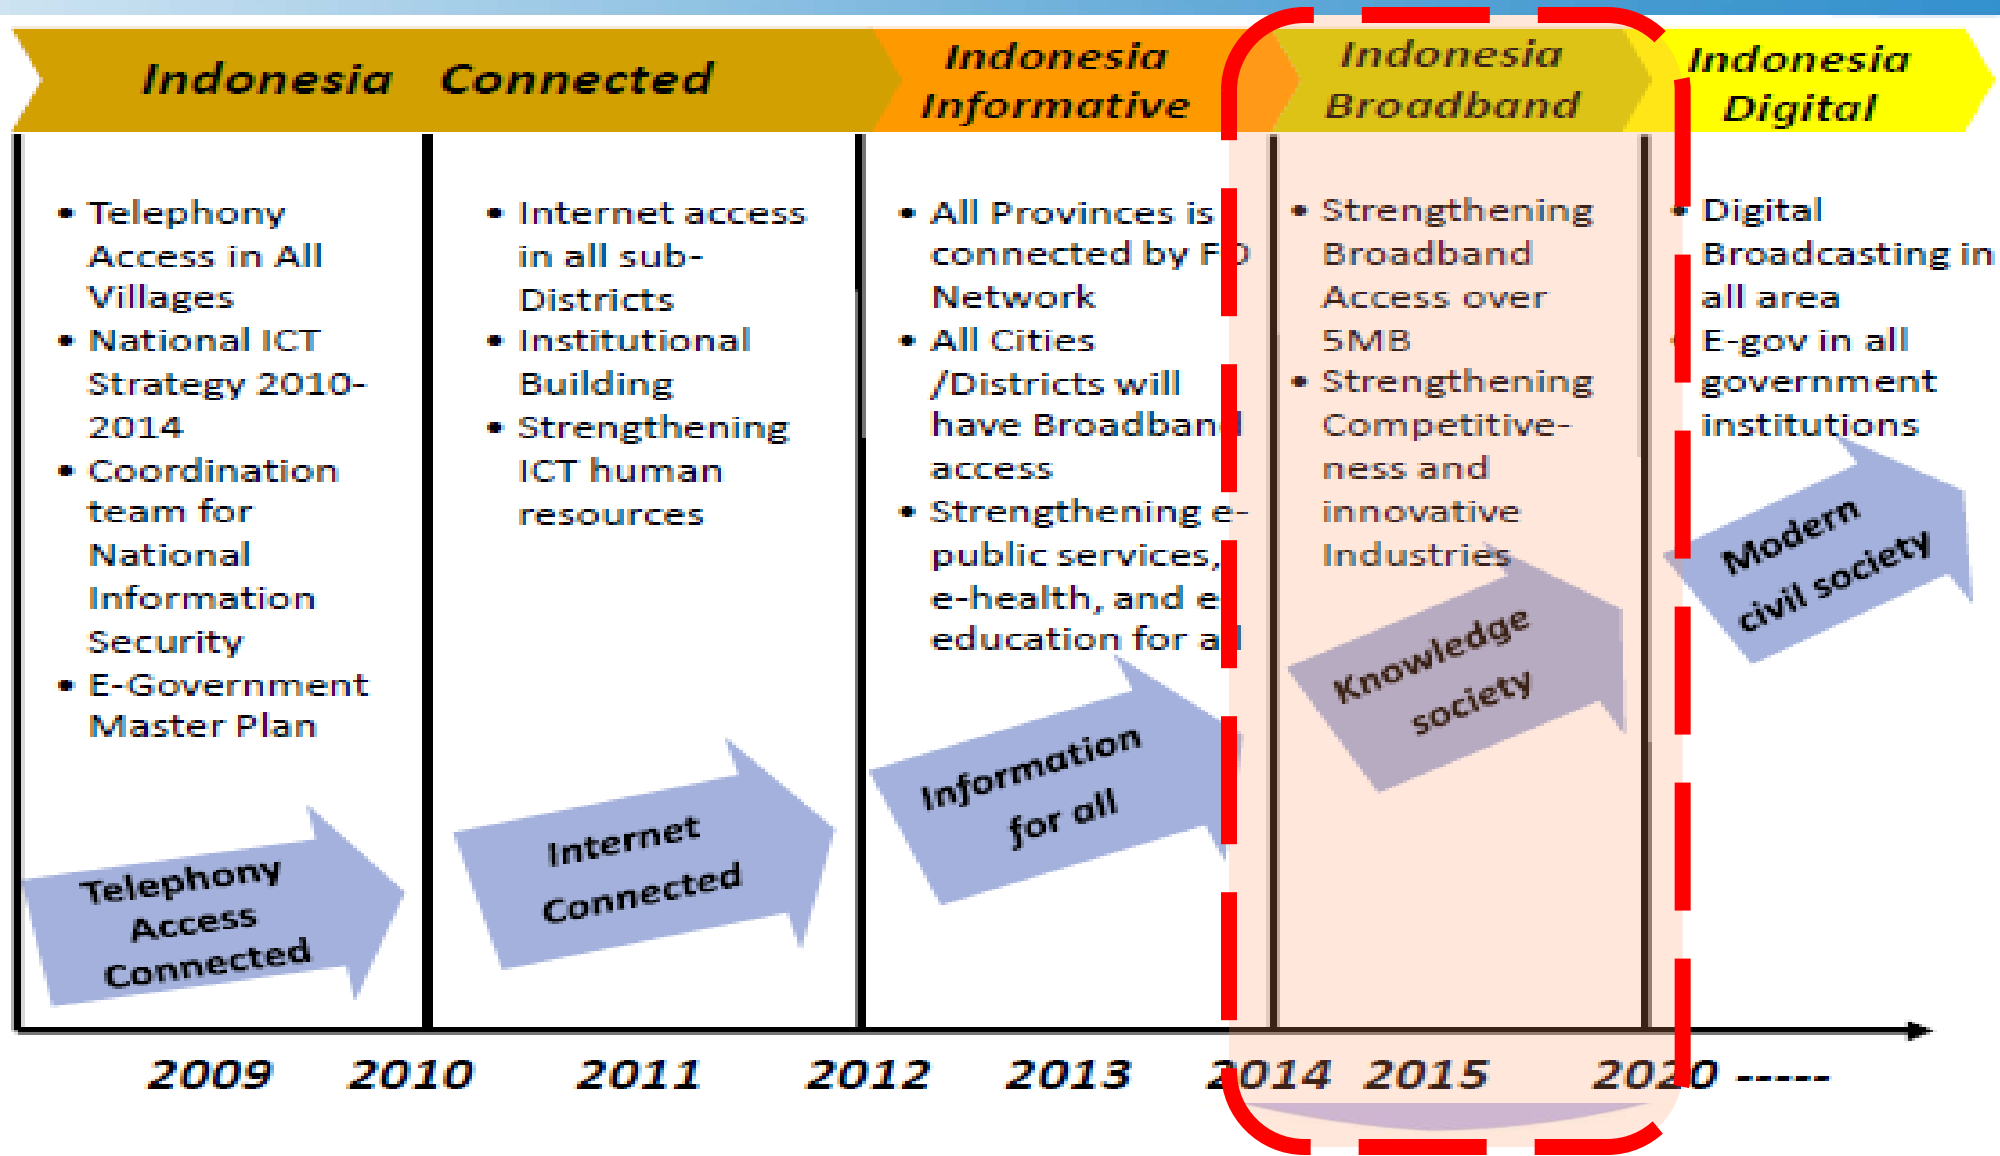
Indonesia Connected

Indonesia Informative

Indonesia Broadband

Indonesia Digital

• Telephony Access in All Villages
• National ICT Strategy 2010-2014
• Coordination team for National Information Security
• E-Government Master Plan

• Internet access in all sub-Districts
• Institutional Building
• Strengthening ICT human resources

• All Provinces is connected by F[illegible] Network
• All Cities /Districts will have Broadban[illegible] access
• Strengthening e-public services, e-health, and e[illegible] education for a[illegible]

• Strengthening Broadband Access over 5MB
• Strengthening Competitiveness and innovative Industries

• Digital Broadcasting in all area
• E-gov in all government institutions

Telephony Access Connected

Internet Connected

Information for all

Knowledge society

Modern civil society

2009 2010 2011 2012 2013 2014 2015 2020 -----